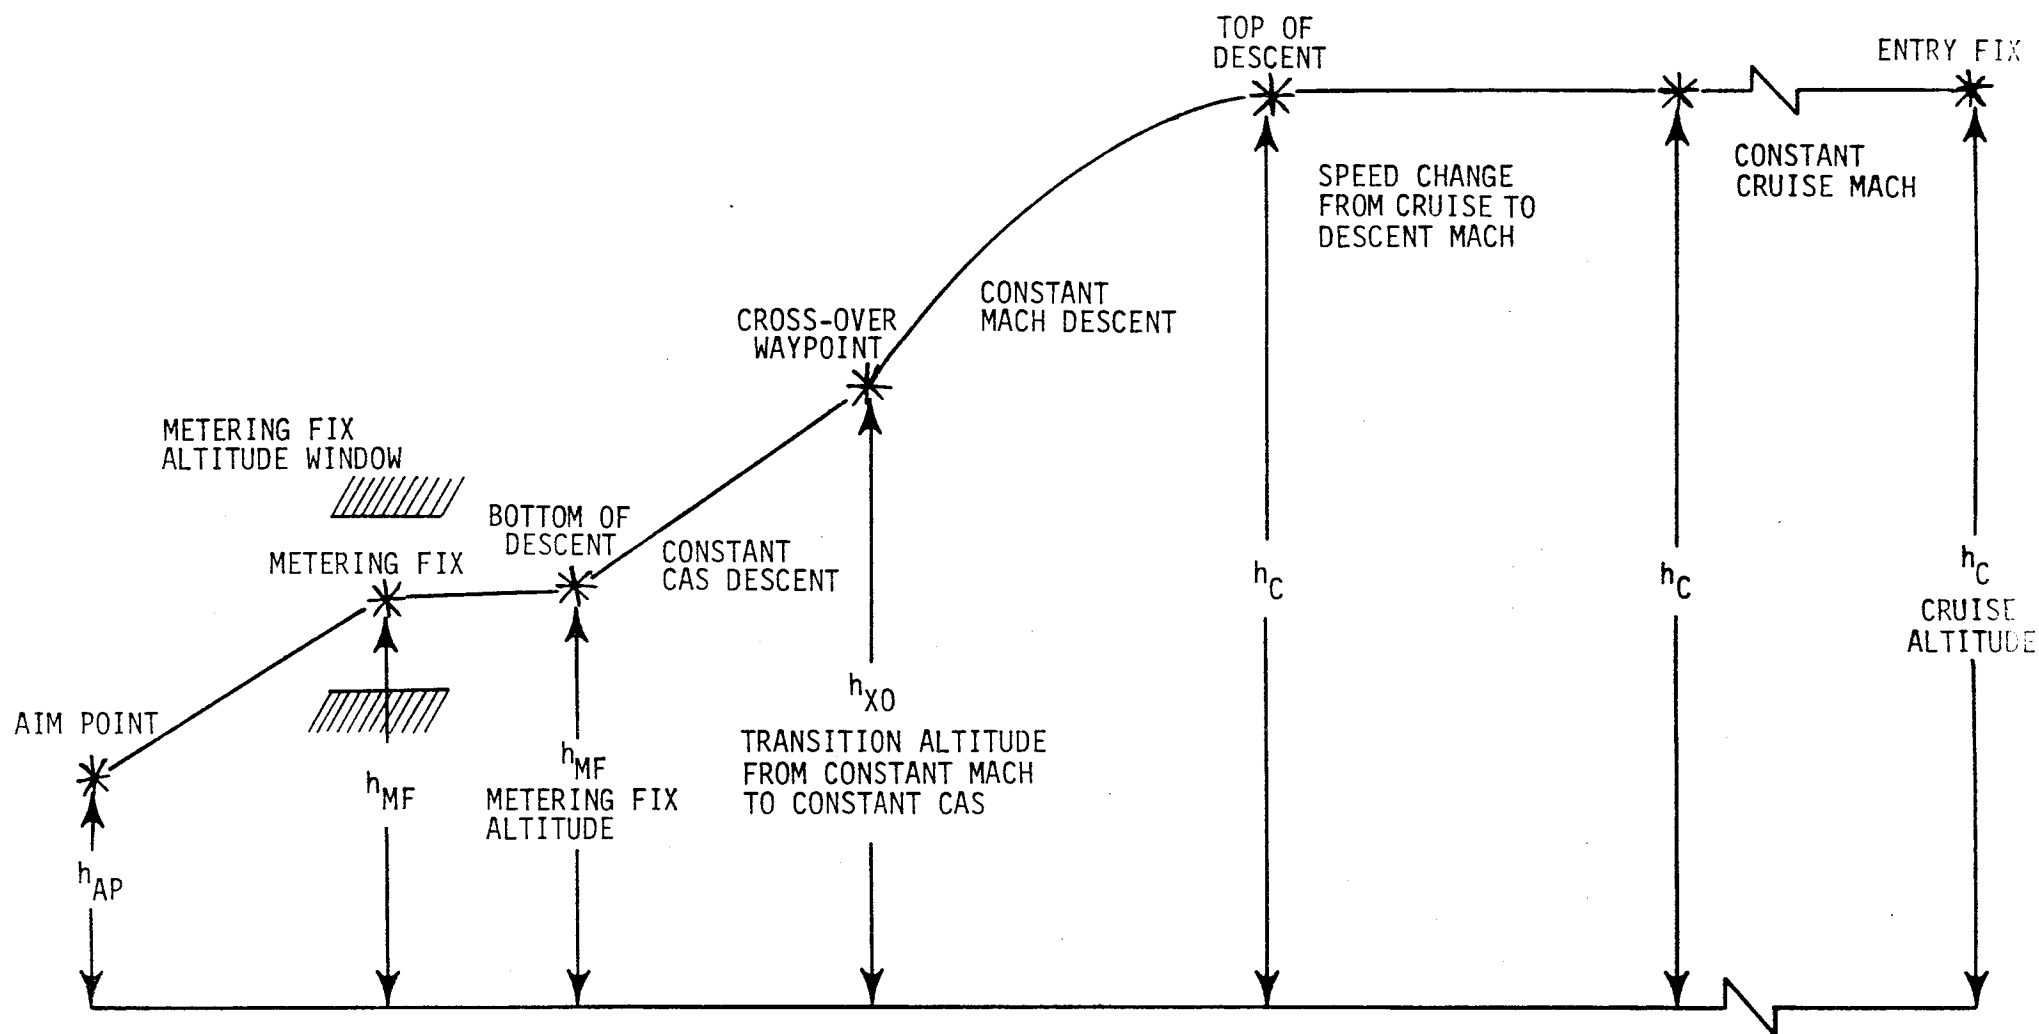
TOP OF DESCENT

ENTRY FIX

CONSTANT CRUISE MACH

SPEED CHANGE FROM CRUISE TO DESCENT MACH

CONSTANT MACH DESCENT

CROSS-OVER WAYPOINT

METERING FIX ALTITUDE WINDOW

BOTTOM OF DESCENT

CONSTANT CAS DESCENT

METERING FIX

$h_C$

$h_C$

$h_C$

CRUISE ALTITUDE

$h_{XO}$

TRANSITION ALTITUDE FROM CONSTANT MACH TO CONSTANT CAS

AIM POINT

$h_{MF}$

$h_{MF}$

METERING FIX ALTITUDE

$h_{AP}$